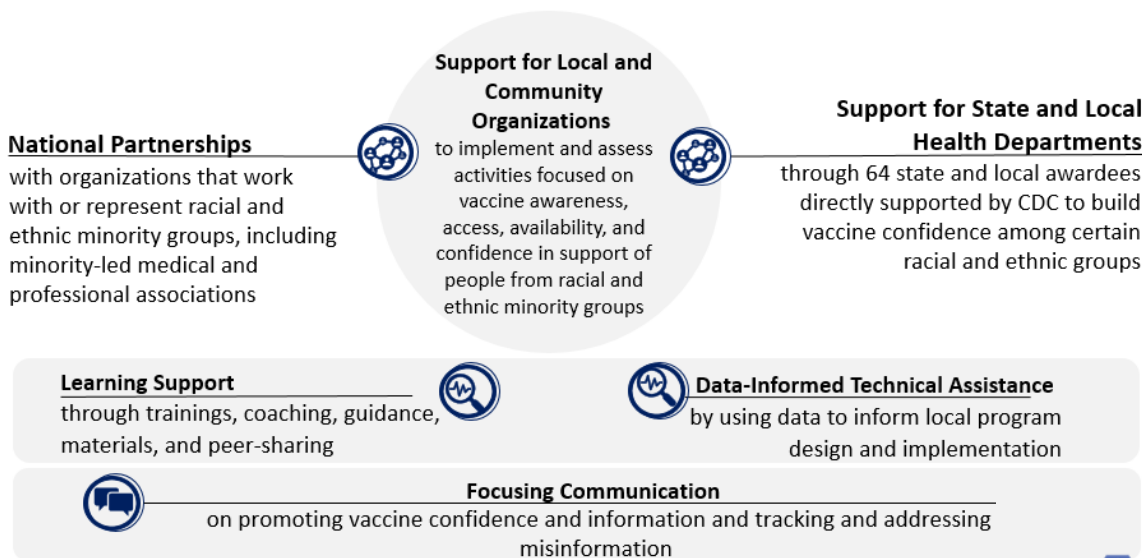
National Partnerships
with organizations that work with or represent racial and ethnic minority groups, including minority-led medical and professional associations

Support for Local and Community Organizations
to implement and assess activities focused on vaccine awareness, access, availability, and confidence in support of people from racial and ethnic minority groups

Support for State and Local Health Departments
through 64 state and local awardees directly supported by CDC to build vaccine confidence among certain racial and ethnic groups

Learning Support
through trainings, coaching, guidance, materials, and peer-sharing

Data-Informed Technical Assistance
by using data to inform local program design and implementation

Focusing Communication
on promoting vaccine confidence and information and tracking and addressing misinformation